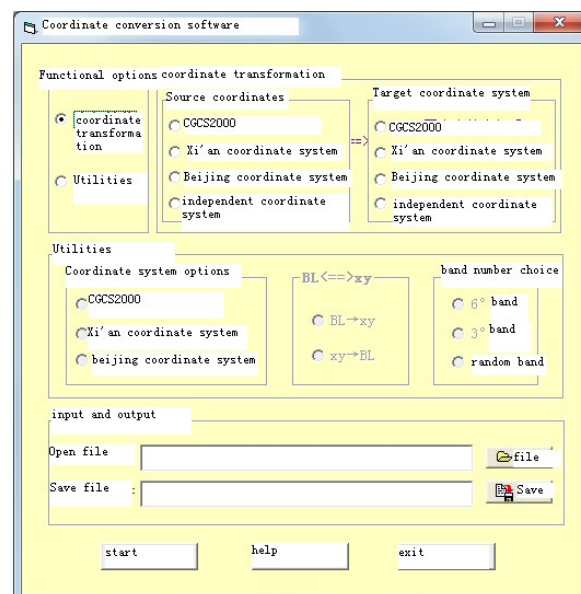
Coordinate conversion software

Functional options

coordinate transformation

Utilities

coordinate transformation

Source coordinates

CGCS2000

Xi'an coordinate system

Beijing coordinate system

independent coordinate system

==>

Target coordinate system

CGCS2000

Xi'an coordinate system

Beijing coordinate system

independent coordinate system

Utilities

Coordinate system options

CGCS2000

Xi'an coordinate system

beijing coordinate system

BL<==>xy

BL→xy

xy→BL

band number choice

6° band

3° band

random band

input and output

Open file

file

Save file :

Save

start

help

exit